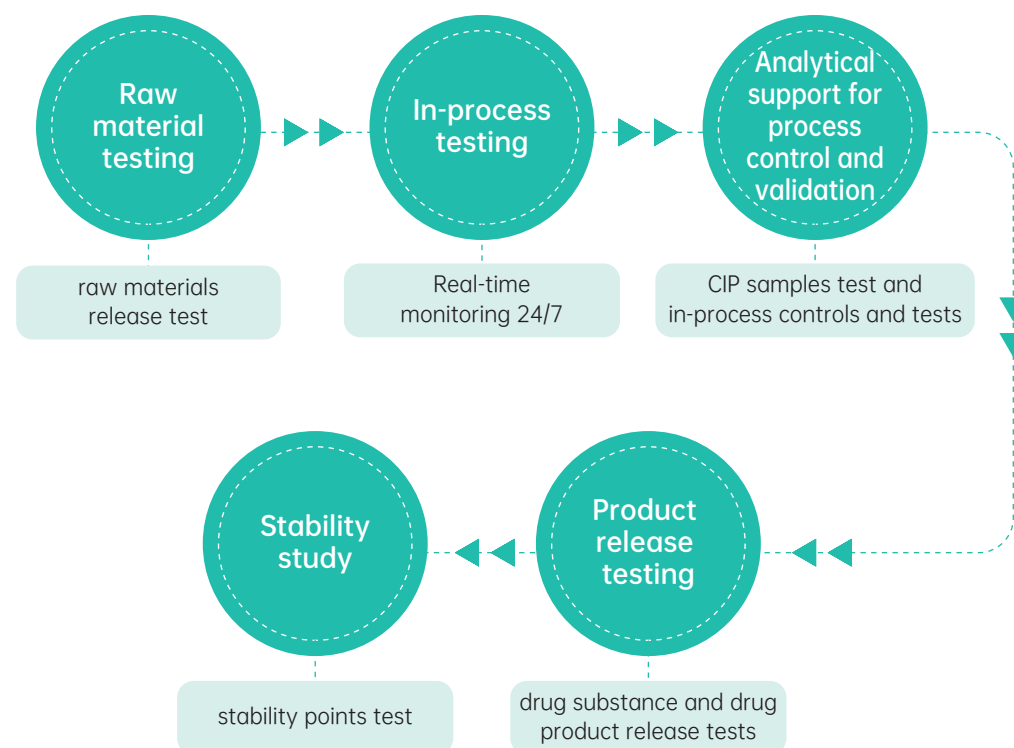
Raw material testing

raw materials release test

In-process testing

Real-time monitoring 24/7

Analytical support for process control and validation

CIP samples test and in-process controls and tests

Product release testing

drug substance and drug product release tests

Stability study

stability points test